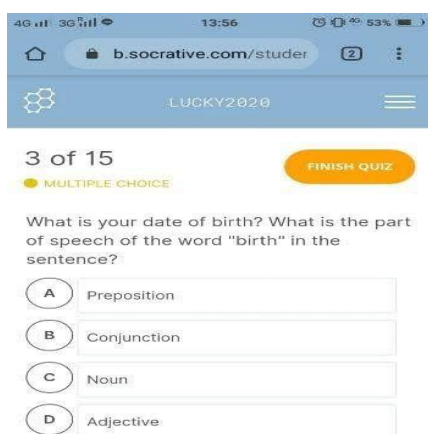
4G 3G 13:56 53%

b.socrative.com/studer 2

LUCKY2020

3 of 15

FINISH QUIZ

MULTIPLE CHOICE

What is your date of birth? What is the part of speech of the word "birth" in the sentence?

A Preposition

B Conjunction

C Noun

D Adjective